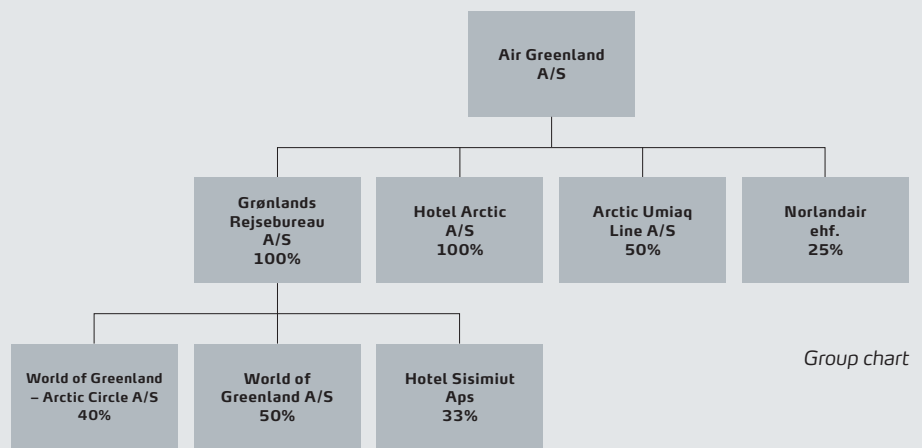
Air Greenland A/S

Grønlands Rejsebureau A/S 100%

Hotel Arctic A/S 100%

Arctic Umiaq Line A/S 50%

Norlandair ehf. 25%

World of Greenland – Arctic Circle A/S 40%

World of Greenland A/S 50%

Hotel Sisimiut Aps 33%

Group chart